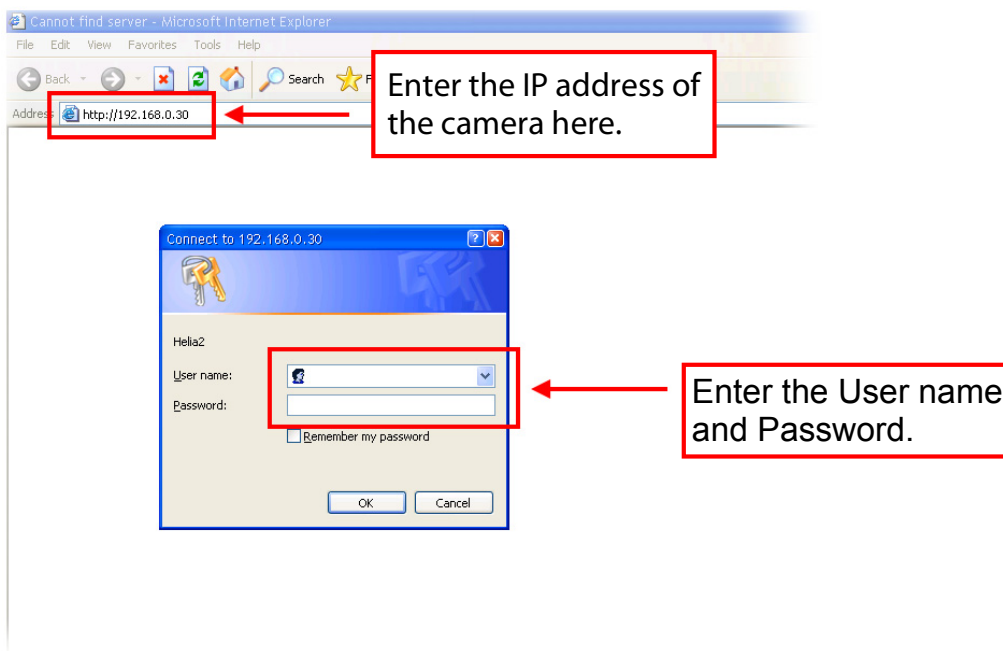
Cannot find server - Microsoft Internet Explorer

File Edit View Favorites Tools Help

Back Search F

Address http://192.168.0.30

Enter the IP address of the camera here.

Connect to 192.168.0.30

Helia2

User name:

Password:

Remember my password

OK Cancel

Enter the User name and Password.